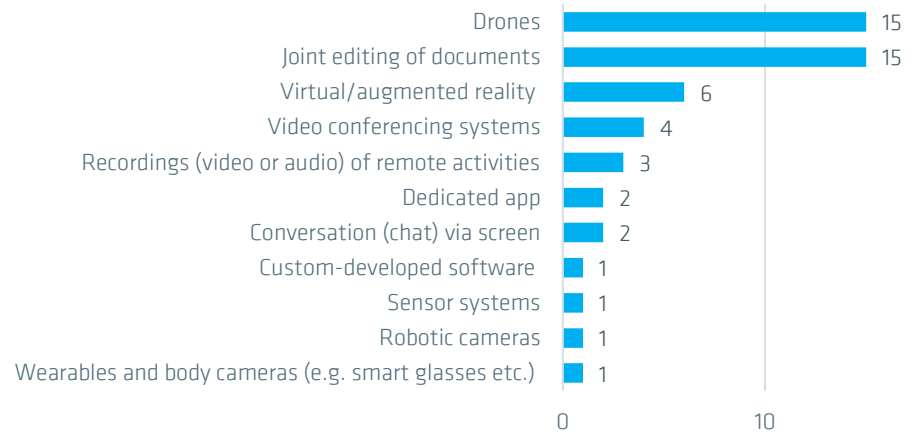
Drones 15
Joint editing of documents 15
Virtual/augmented reality 6
Video conferencing systems 4
Recordings (video or audio) of remote activities 3
Dedicated app 2
Conversation (chat) via screen 2
Custom-developed software 1
Sensor systems 1
Robotic cameras 1
Wearables and body cameras (e.g. smart glasses etc.) 1

0 10